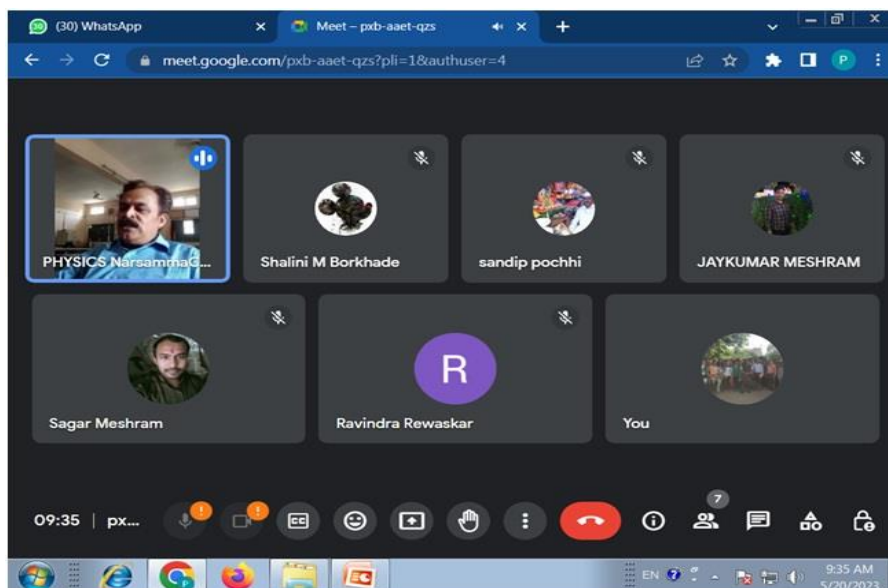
(30) WhatsApp
Meet – pxb-aaet-qzs
meet.google.com/pxb-aaet-qzs?pli=1&authuser=4
P

PHYSICS NarsammaC...
Shalini M Borkhade
sandip pochhi
JAYKUMAR MESHRAM
Sagar Meshram
R
Ravindra Rewaskar
You

09:35 | px...
7

EN
9:35 AM
5/20/2023